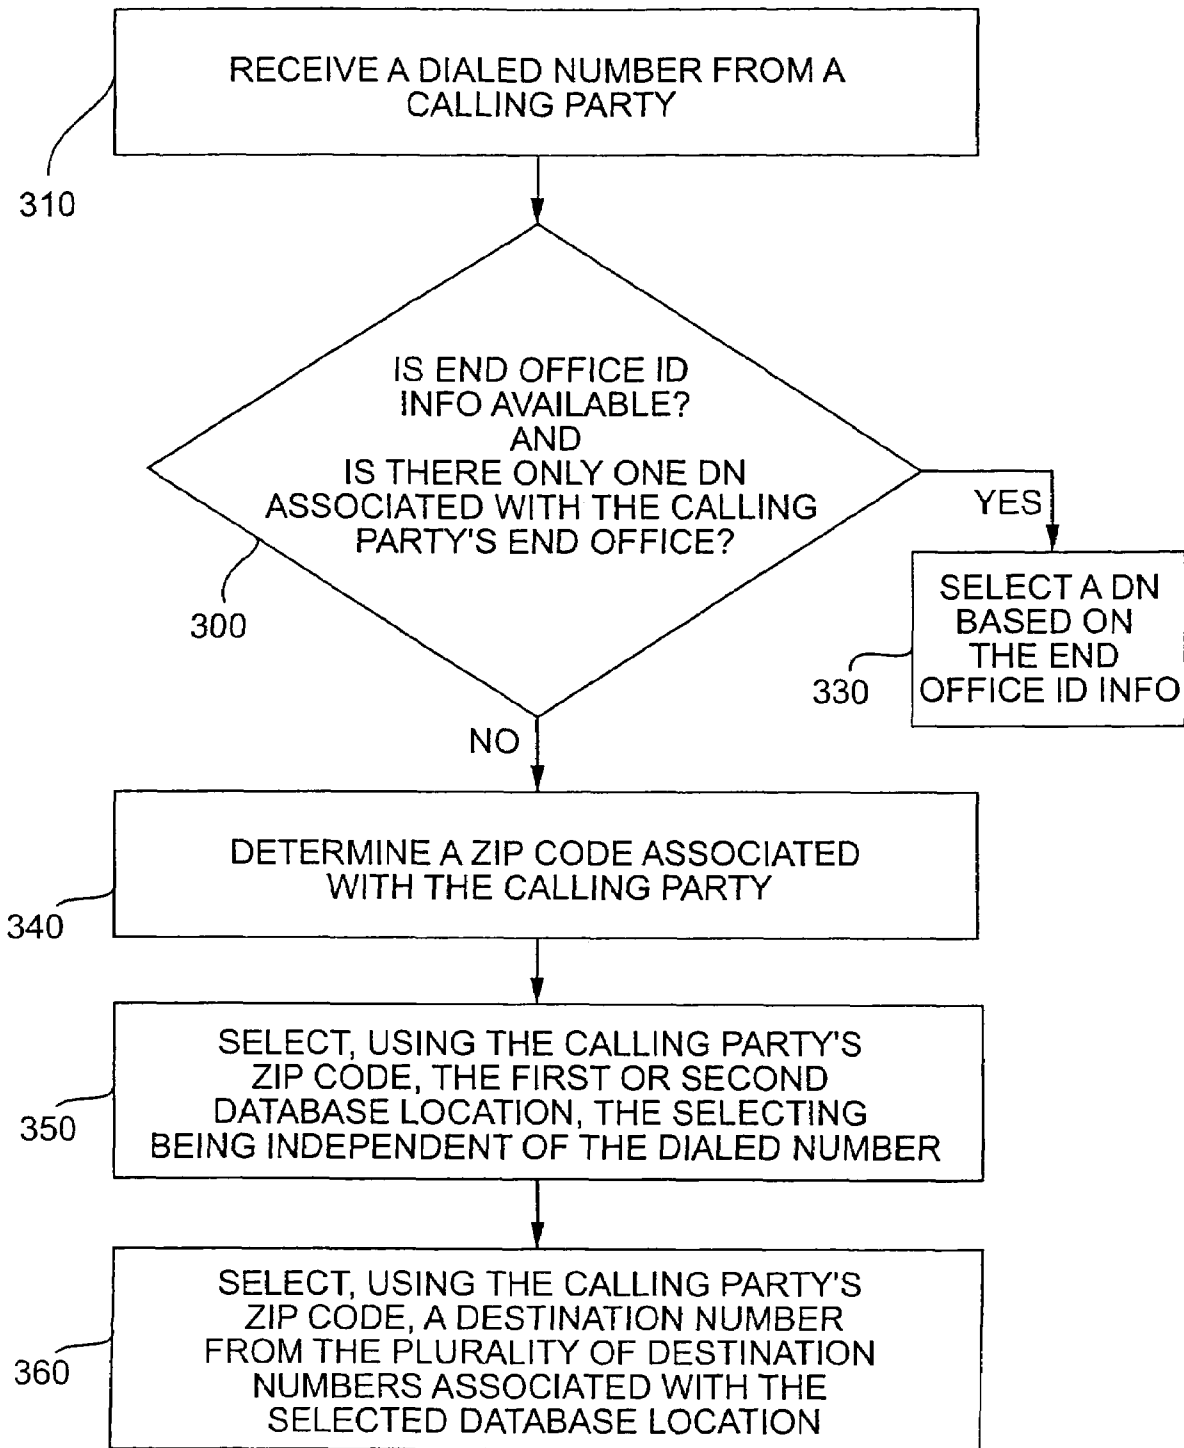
RECEIVE A DIALED NUMBER FROM A CALLING PARTY

310

IS END OFFICE ID INFO AVAILABLE? AND IS THERE ONLY ONE DN ASSOCIATED WITH THE CALLING PARTY'S END OFFICE?

300

YES

SELECT A DN BASED ON THE END OFFICE ID INFO

330

NO

DETERMINE A ZIP CODE ASSOCIATED WITH THE CALLING PARTY

340

SELECT, USING THE CALLING PARTY'S ZIP CODE, THE FIRST OR SECOND DATABASE LOCATION, THE SELECTING BEING INDEPENDENT OF THE DIALED NUMBER

350

SELECT, USING THE CALLING PARTY'S ZIP CODE, A DESTINATION NUMBER FROM THE PLURALITY OF DESTINATION NUMBERS ASSOCIATED WITH THE SELECTED DATABASE LOCATION

360